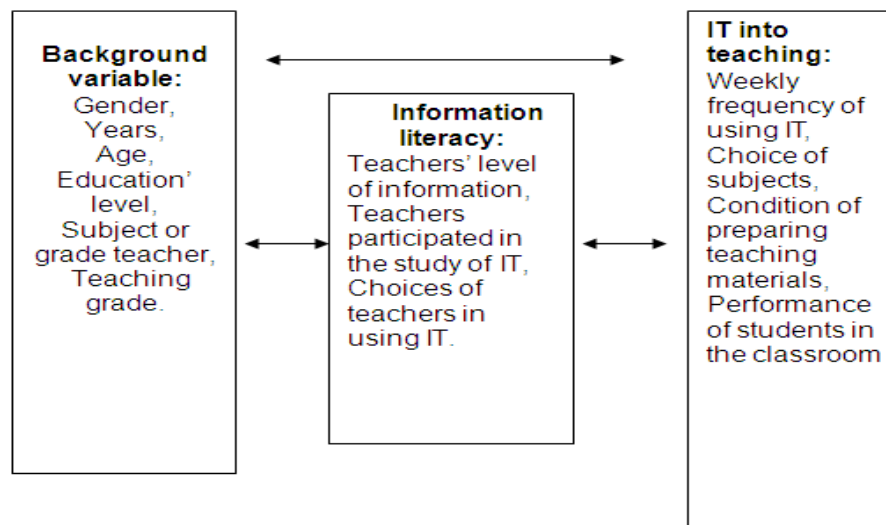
Background variable:
Gender, Years, Age, Education' level, Subject or grade teacher, Teaching grade.

Information literacy:
Teachers' level of information, Teachers participated in the study of IT, Choices of teachers in using IT.

IT into teaching:
Weekly frequency of using IT, Choice of subjects, Condition of preparing teaching materials, Performance of students in the classroom